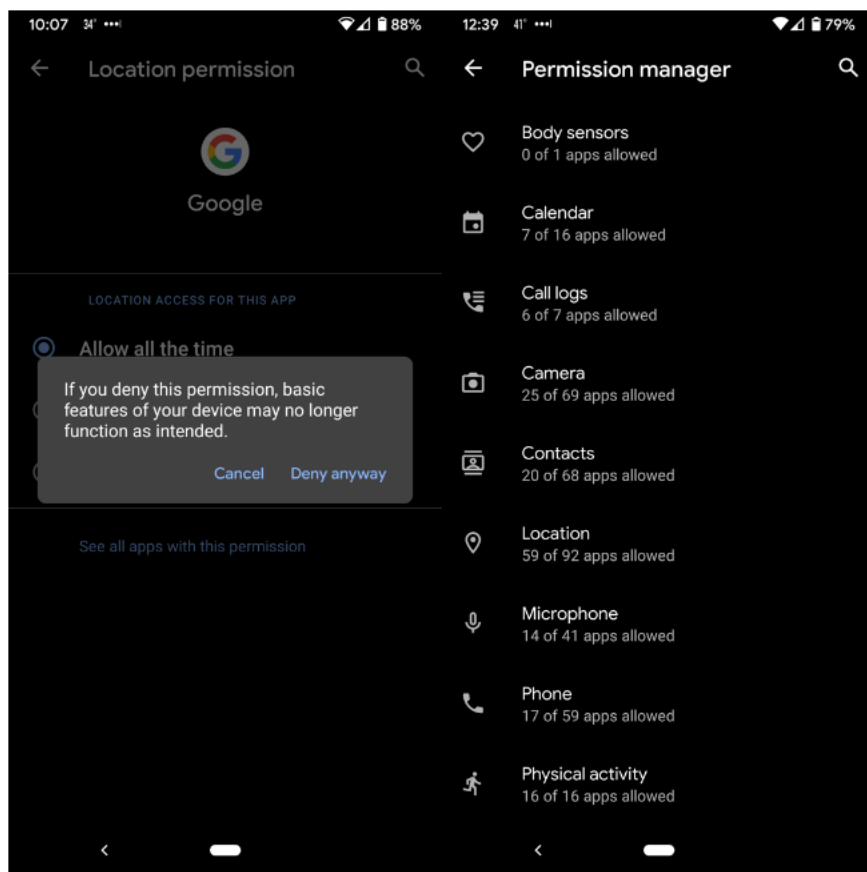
10:07 34° ••• 88%

Location permission

Google

LOCATION ACCESS FOR THIS APP

Allow all the time

If you deny this permission, basic features of your device may no longer function as intended.

Cancel Deny anyway

See all apps with this permission

12:39 41° ••• 79%

Permission manager

Body sensors
0 of 1 apps allowed

Calendar
7 of 16 apps allowed

Call logs
6 of 7 apps allowed

Camera
25 of 69 apps allowed

Contacts
20 of 68 apps allowed

Location
59 of 92 apps allowed

Microphone
14 of 41 apps allowed

Phone
17 of 59 apps allowed

Physical activity
16 of 16 apps allowed